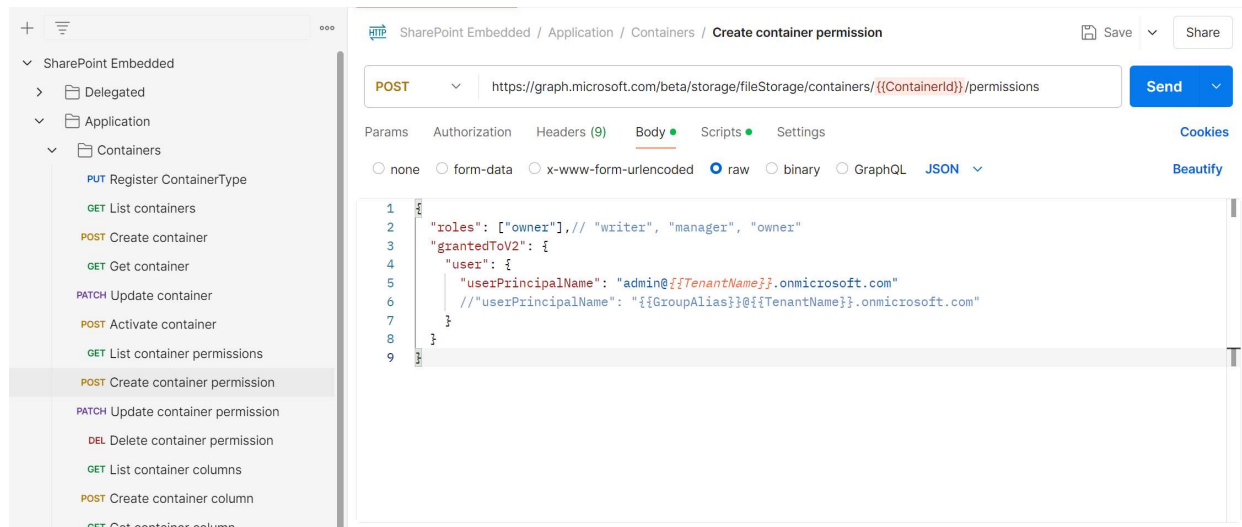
+ ≡ ooo

SharePoint Embedded
Delegated
Application
Containers
PUT Register ContainerType
GET List containers
POST Create container
GET Get container
PATCH Update container
POST Activate container
GET List container permissions
POST Create container permission
PATCH Update container permission
DEL Delete container permission
GET List container columns
POST Create container column
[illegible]

HTTP SharePoint Embedded / Application / Containers / Create container permission

Save Share

POST https://graph.microsoft.com/beta/storage/fileStorage/containers/{{ContainerId}}/permissions

Send

Params Authorization Headers (9) Body Scripts Settings Cookies

none form-data x-www-form-urlencoded raw binary GraphQL JSON Beautify

1 {
2 "roles": ["owner"],// "writer", "manager", "owner"
3 "grantedToV2": {
4 "user": {
5 "userPrincipalName": "admin@{{TenantName}}.onmicrosoft.com"
6 //"userPrincipalName": "{{GroupAlias}}@{{TenantName}}.onmicrosoft.com"
7 }
8 }
9 }